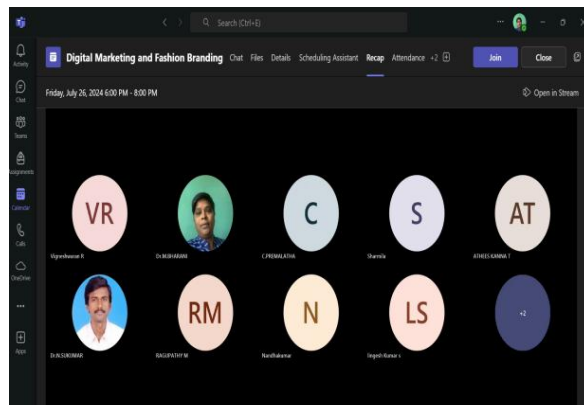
Search (Ctrl+E)

Activity
Chat
Teams
Assignments
Calendar
Calls
OneDrive
...
Apps

Digital Marketing and Fashion Branding Chat Files Details Scheduling Assistant Recap Attendance +2

Join
Close

Friday, July 26, 2024 6:00 PM - 8:00 PM

Open in Stream

VR
Vigneshwaran K

Dr.M.BHARANI

C
C.PREMALATHA

S
Sharmila

AT
ATHEES KANNA T

Dr.N.SUKUMAR

RM
RAGUPATHY M

N
Nandhakumar

LS
Jingesh Kumar s

+2